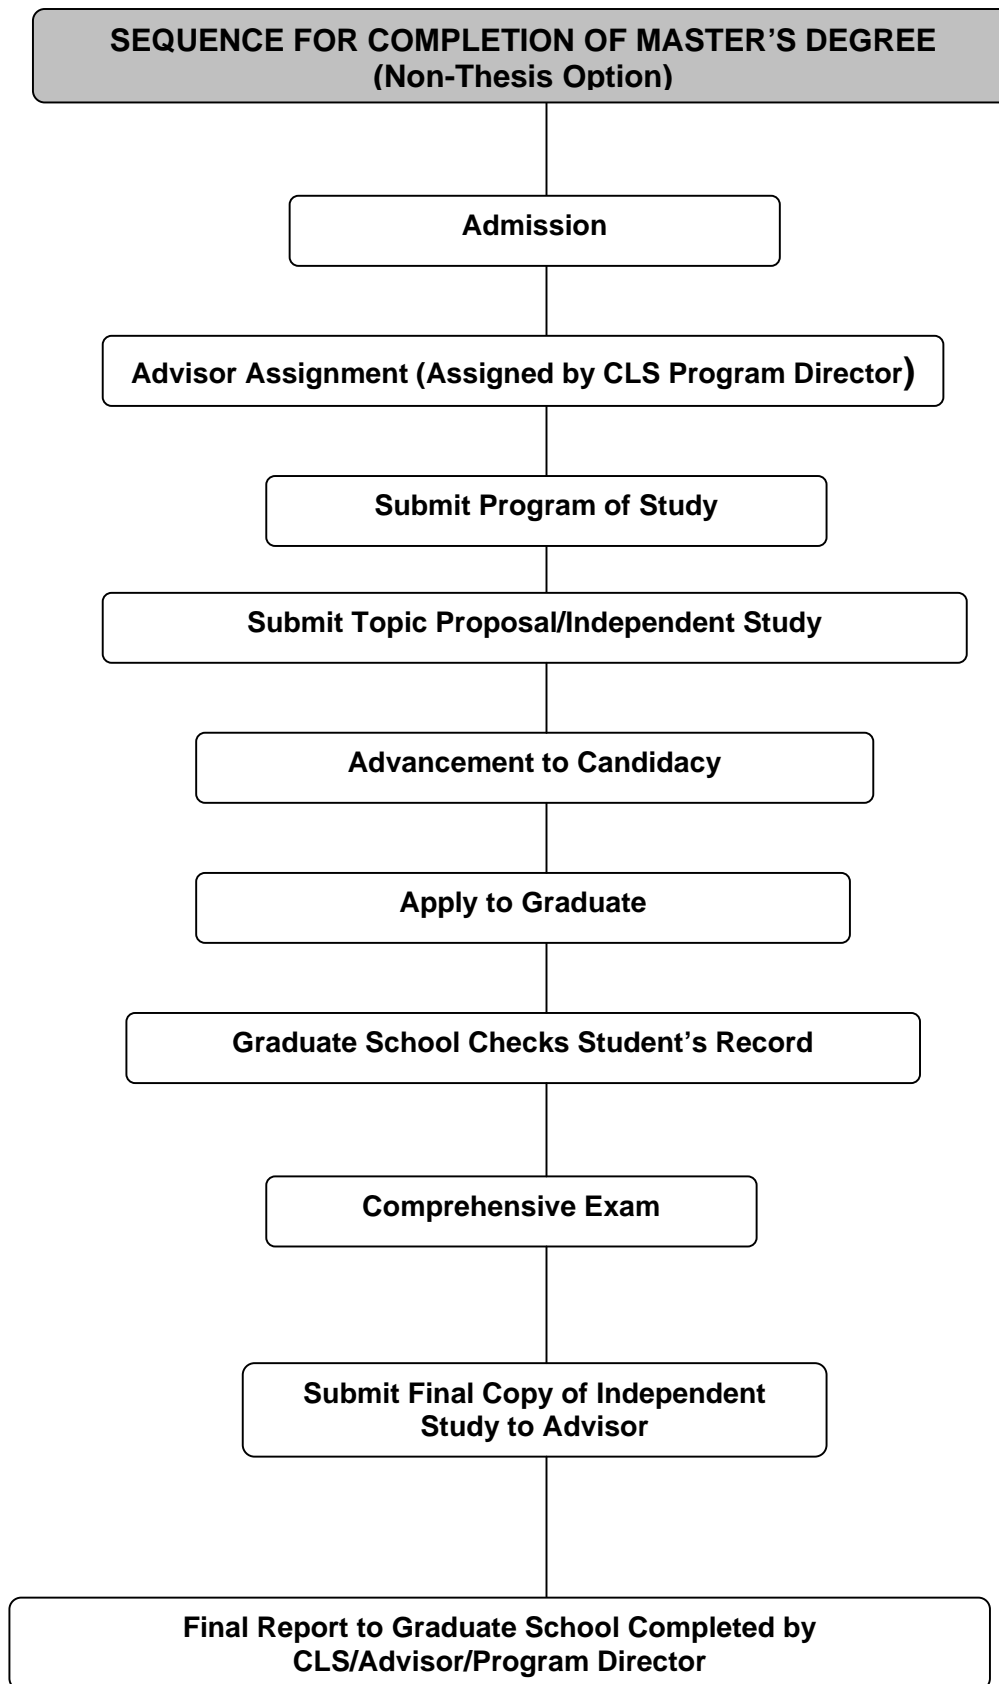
SEQUENCE FOR COMPLETION OF MASTER’S DEGREE
(Non-Thesis Option)

Admission

Advisor Assignment (Assigned by CLS Program Director)

Submit Program of Study

Submit Topic Proposal/Independent Study

Advancement to Candidacy

Apply to Graduate

Graduate School Checks Student’s Record

Comprehensive Exam

Submit Final Copy of Independent Study to Advisor

Final Report to Graduate School Completed by CLS/Advisor/Program Director